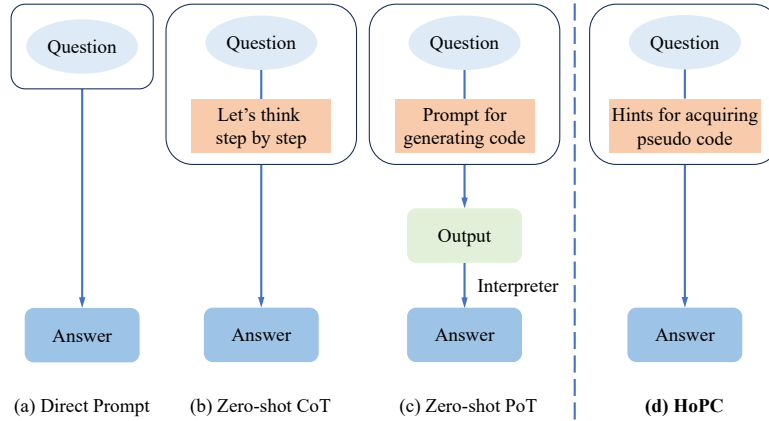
Question

Answer

(a) Direct Prompt

Question

Let's think step by step

Answer

(b) Zero-shot CoT

Question

Prompt for generating code

Output

Interpreter

Answer

(c) Zero-shot PoT

Question

Hints for acquiring pseudo code

Answer

(d) HoPC